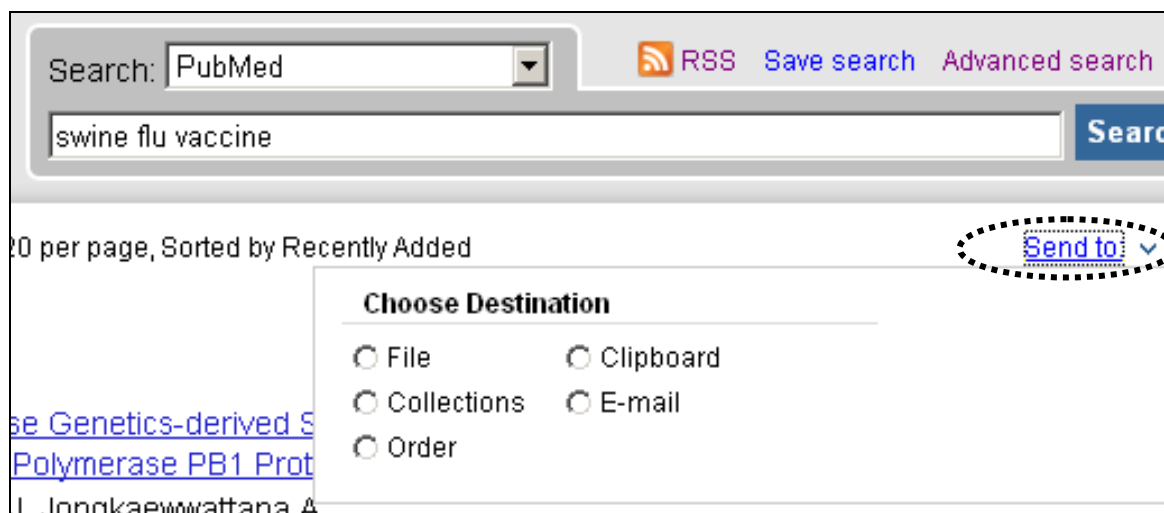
Search: PubMed

RSS Save search Advanced search

swine flu vaccine

Searc

20 per page, Sorted by Recently Added

Send to:

Choose Destination

File
Clipboard
Collections
E-mail
Order

se Genetics-derived S

Polymerase PB1 Prot

I, Jongkaewwattana A